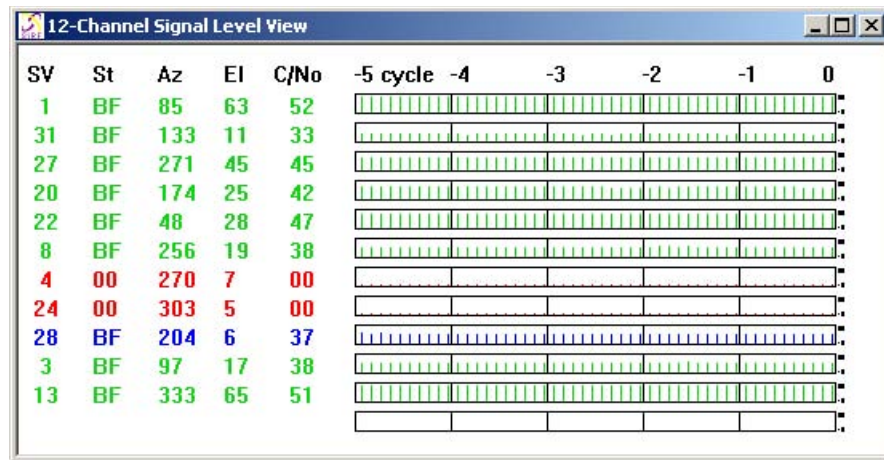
12-Channel Signal Level View

| SV | St | Az | El | C/No |
|---|---|---|---|---|
| 1 | BF | 85 | 63 | 52 |
| 31 | BF | 133 | 11 | 33 |
| 27 | BF | 271 | 45 | 45 |
| 20 | BF | 174 | 25 | 42 |
| 22 | BF | 48 | 28 | 47 |
| 8 | BF | 256 | 19 | 38 |
| 4 | 00 | 270 | 7 | 00 |
| 24 | 00 | 303 | 5 | 00 |
| 28 | BF | 204 | 6 | 37 |
| 3 | BF | 97 | 17 | 38 |
| 13 | BF | 333 | 65 | 51 |

-5 cycle -4 -3 -2 -1 0